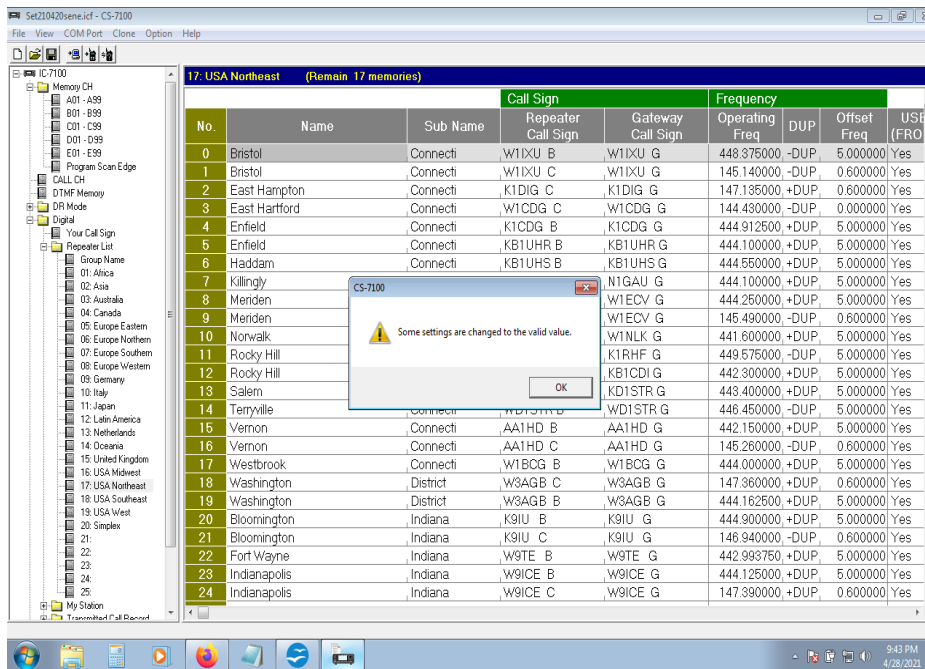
Set210420sene.icf - CS-7100

File View COM Port Clone Option Help

IC-7100
Memory CH
A01 - A99
B01 - B99
C01 - C99
D01 - D99
E01 - E99
Program Scan Edge
CALL CH
DTMF Memory
DR Mode
Digital
Your Call Sign
Repeater List
Group Name
01: Africa
02: Asia
03: Australia
04: Canada
05: Europe Eastern
06: Europe Northern
07: Europe Southern
08: Europe Western
09: Germany
10: Italy
11: Japan
12: Latin America
13: Netherlands
14: Oceania
15: United Kingdom
16: USA Midwest
17: USA Northeast
18: USA Southeast
19: USA West
20: Simplex
21:
22:
23:
24:
25:
My Station
Transmitted Call Record

17: USA Northeast (Remain 17 memories)

| No. | Name | Sub Name | Call Sign Repeater Call Sign | Call Sign Gateway Call Sign | Frequency Operating Freq | DUP | Offset Freq | USE (FRO |
|---|---|---|---|---|---|---|---|---|
| 0 | Bristol | Connecti | W1IXU B | W1IXU G | 448.375000 | -DUP | 5.000000 | Yes |
| 1 | Bristol | Connecti | W1IXU C | W1IXU G | 145.140000 | -DUP | 0.600000 | Yes |
| 2 | East Hampton | Connecti | K1DIG C | K1DIG G | 147.135000 | +DUP | 0.600000 | Yes |
| 3 | East Hartford | Connecti | W1CDG C | W1CDG G | 144.430000 | -DUP | 0.000000 | Yes |
| 4 | Enfield | Connecti | K1CDG B | K1CDG G | 444.912500 | +DUP | 5.000000 | Yes |
| 5 | Enfield | Connecti | KB1UHR B | KB1UHR G | 444.100000 | +DUP | 5.000000 | Yes |
| 6 | Haddam | Connecti | KB1UHS B | KB1UHS G | 444.550000 | +DUP | 5.000000 | Yes |
| 7 | Killingly | | | N1GAU G | 444.100000 | +DUP | 5.000000 | Yes |
| 8 | Meriden | | | W1ECV G | 444.250000 | +DUP | 5.000000 | Yes |
| 9 | Meriden | | | W1ECV G | 145.490000 | -DUP | 0.600000 | Yes |
| 10 | Norwalk | | | W1NLK G | 441.600000 | +DUP | 5.000000 | Yes |
| 11 | Rocky Hill | | | K1RHF G | 449.575000 | -DUP | 5.000000 | Yes |
| 12 | Rocky Hill | | | KB1CDI G | 442.300000 | +DUP | 5.000000 | Yes |
| 13 | Salem | | | KD1STR G | 443.400000 | +DUP | 5.000000 | Yes |
| 14 | Terryville | Connecti | WD1STR B | WD1STR G | 446.450000 | -DUP | 5.000000 | Yes |
| 15 | Vernon | Connecti | AA1HD B | AA1HD G | 442.150000 | +DUP | 5.000000 | Yes |
| 16 | Vernon | Connecti | AA1HD C | AA1HD G | 145.260000 | -DUP | 0.600000 | Yes |
| 17 | Westbrook | Connecti | W1BCG B | W1BCG G | 444.000000 | +DUP | 5.000000 | Yes |
| 18 | Washington | District | W3AGB C | W3AGB G | 147.360000 | +DUP | 0.600000 | Yes |
| 19 | Washington | District | W3AGB B | W3AGB G | 444.162500 | +DUP | 5.000000 | Yes |
| 20 | Bloomington | Indiana | K9IU B | K9IU G | 444.900000 | +DUP | 5.000000 | Yes |
| 21 | Bloomington | Indiana | K9IU C | K9IU G | 146.940000 | -DUP | 0.600000 | Yes |
| 22 | Fort Wayne | Indiana | W9TE B | W9TE G | 442.993750 | +DUP | 5.000000 | Yes |
| 23 | Indianapolis | Indiana | W9ICE B | W9ICE G | 444.125000 | +DUP | 5.000000 | Yes |
| 24 | Indianapolis | Indiana | W9ICE C | W9ICE G | 147.390000 | +DUP | 0.600000 | Yes |

CS-7100
Some settings are changed to the valid value.
OK

9:43 PM
4/28/2021